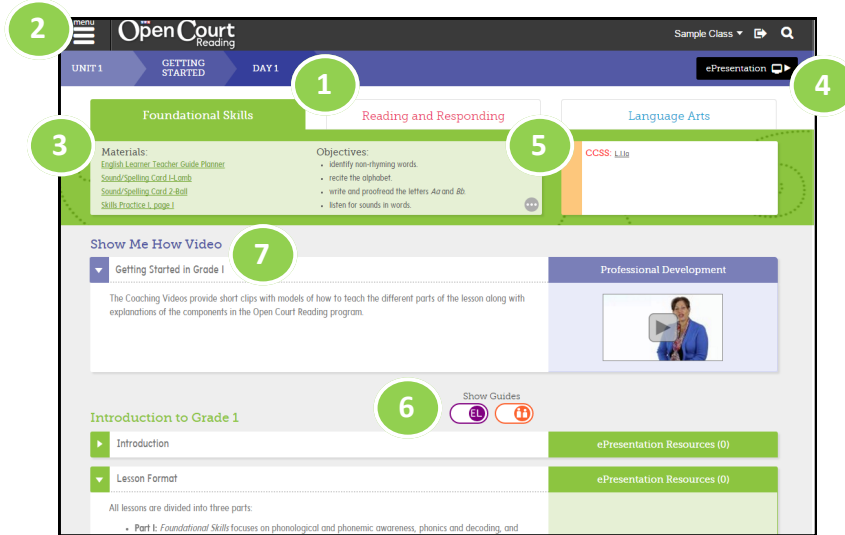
2 menu

Open Court Reading

Sample Class ▾

UNIT 1 GETTING STARTED DAY 1

1

ePresentation

4

Foundational Skills

Reading and Responding

Language Arts

3

Materials:
English Learner Teacher Guide Planner
Sound/Spelling Card 1-Lamb
Sound/Spelling Card 2-Ball
Skills Practice 1, page 1

Objectives:
• identify non-rhyming words.
• recite the alphabet.
• write and proofread the letters *Aa* and *Bb*.
• listen for sounds in words.

5

CCSS: L.1.1a

Show Me How Video

7

Getting Started in Grade 1

Professional Development

The Coaching Videos provide short clips with models of how to teach the different parts of the lesson along with explanations of the components in the Open Court Reading program.

6

Show Guides

EL

Introduction to Grade 1

Introduction

ePresentation Resources (0)

Lesson Format

ePresentation Resources (0)

All lessons are divided into three parts:

• Part 1: *Foundational Skills* focuses on phonological and phonemic awareness, phonics and decoding, and